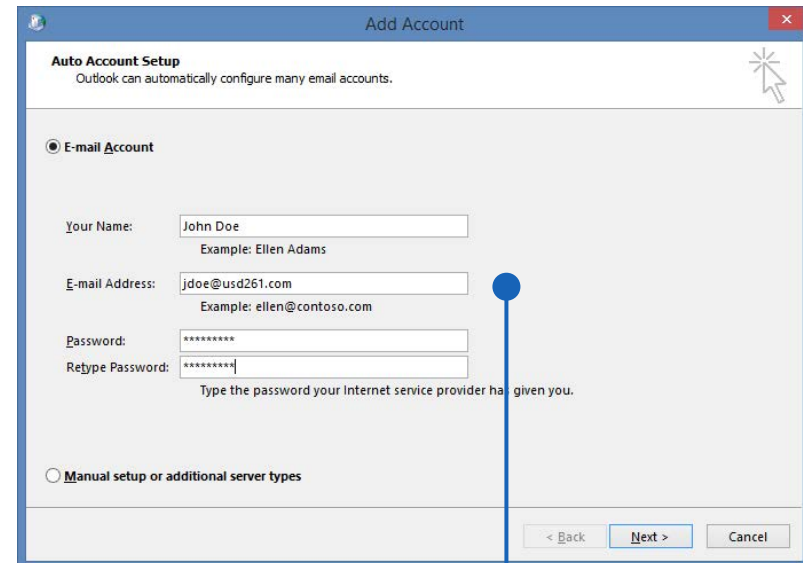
Add Account

Auto Account Setup
Outlook can automatically configure many email accounts.

E-mail Account

Your Name: John Doe
Example: Ellen Adams

E-mail Address: jdoe@usd261.com
Example: ellen@contoso.com

Password: *********
Retype Password: *********
Type the password your Internet service provider has given you.

Manual setup or additional server types

< Back Next > Cancel